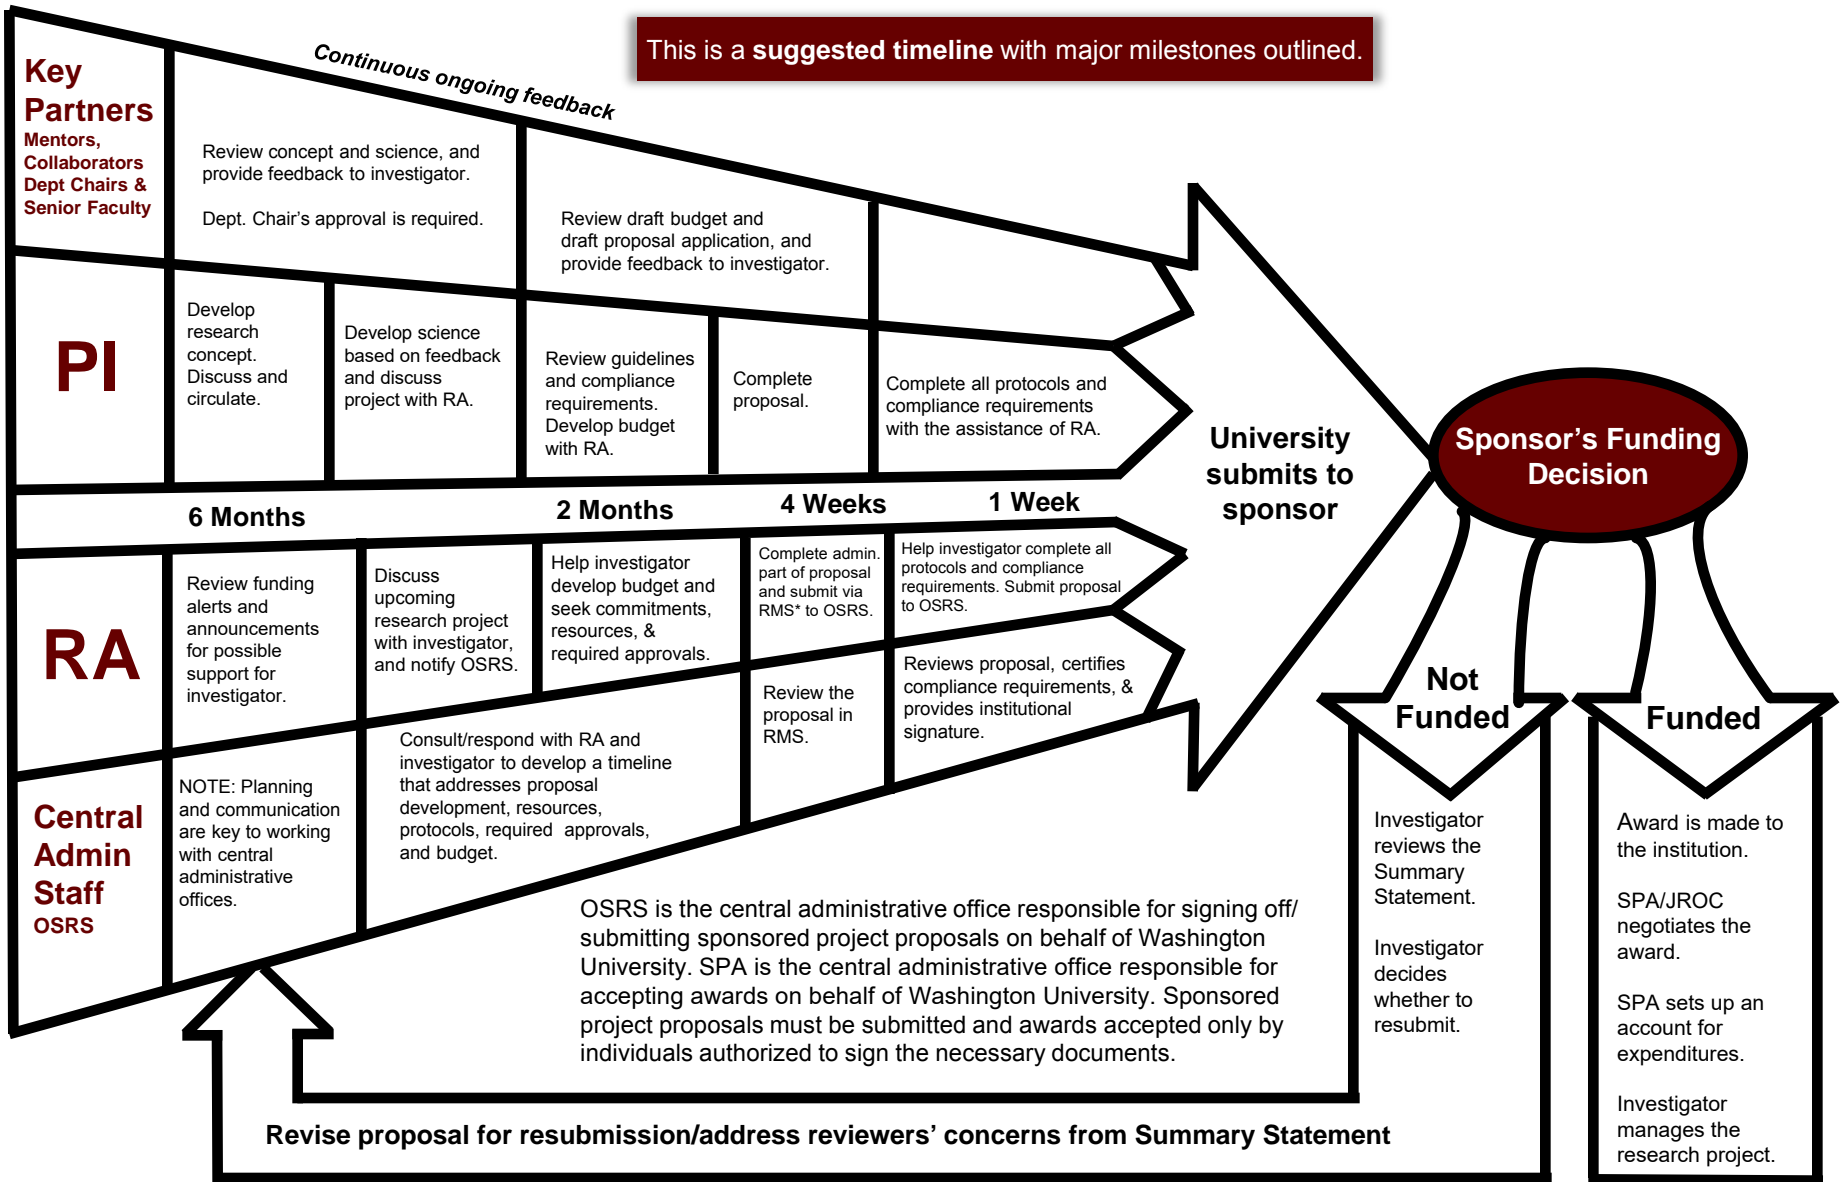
This is a suggested timeline with major milestones outlined.

Key Partners
Mentors, Collaborators Dept Chairs & Senior Faculty

Continuous ongoing feedback

Review concept and science, and provide feedback to investigator.

Dept. Chair's approval is required.

Review draft budget and draft proposal application, and provide feedback to investigator.

PI

Develop research concept. Discuss and circulate.

Develop science based on feedback and discuss project with RA.

Review guidelines and compliance requirements. Develop budget with RA.

Complete proposal.

Complete all protocols and compliance requirements with the assistance of RA.

6 Months

2 Months

4 Weeks

1 Week

University submits to sponsor

Sponsor's Funding Decision

RA

Review funding alerts and announcements for possible support for investigator.

Discuss upcoming research project with investigator, and notify OSRS.

Help investigator develop budget and seek commitments, resources, & required approvals.

Complete admin. part of proposal and submit via RMS* to OSRS.

Help investigator complete all protocols and compliance requirements. Submit proposal to OSRS.

Central Admin Staff
OSRS

NOTE: Planning and communication are key to working with central administrative offices.

Consult/respond with RA and investigator to develop a timeline that addresses proposal development, resources, protocols, required approvals, and budget.

Review the proposal in RMS.

Reviews proposal, certifies compliance requirements, & provides institutional signature.

Not Funded

Investigator reviews the Summary Statement.

Investigator decides whether to resubmit.

Funded

Award is made to the institution.

SPA/JROC negotiates the award.

SPA sets up an account for expenditures.

Investigator manages the research project.

OSRS is the central administrative office responsible for signing off/ submitting sponsored project proposals on behalf of Washington University. SPA is the central administrative office responsible for accepting awards on behalf of Washington University. Sponsored project proposals must be submitted and awards accepted only by individuals authorized to sign the necessary documents.

Revise proposal for resubmission/address reviewers' concerns from Summary Statement